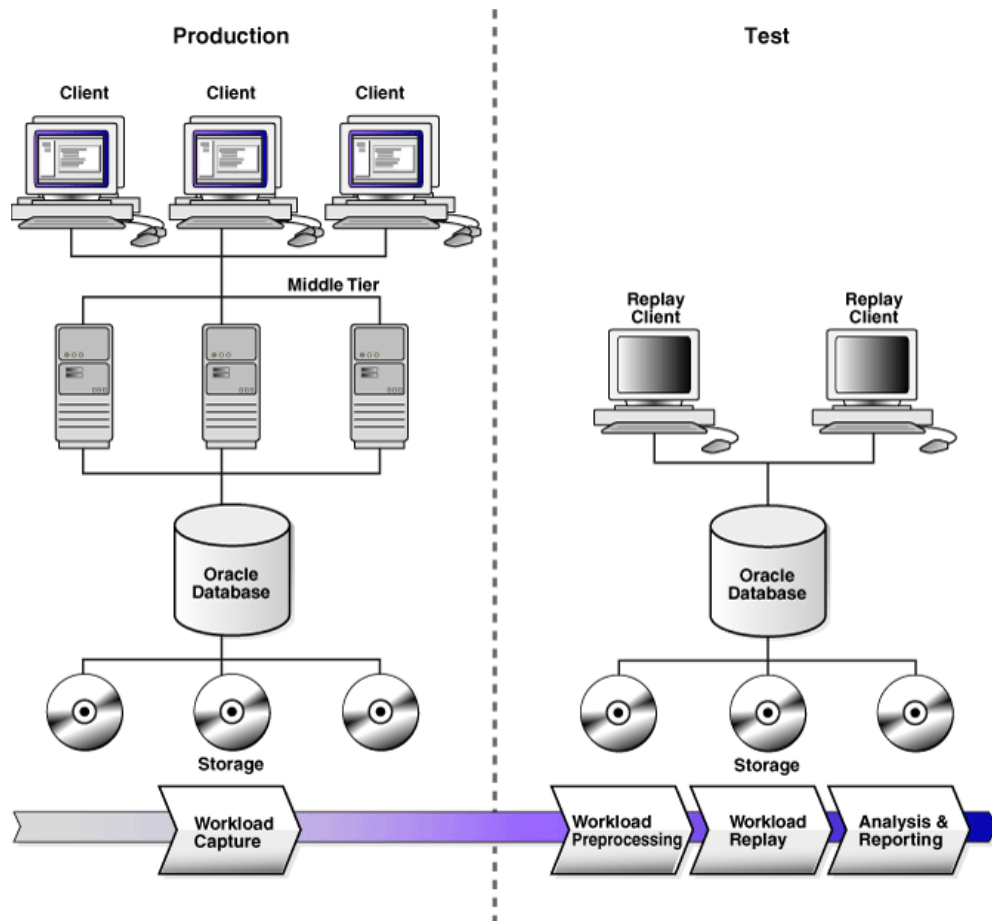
Production

Test

Client

Client

Client

Middle Tier

Replay Client

Replay Client

Oracle Database

Oracle Database

Storage

Storage

Workload Capture

Workload Preprocessing

Workload Replay

Analysis & Reporting